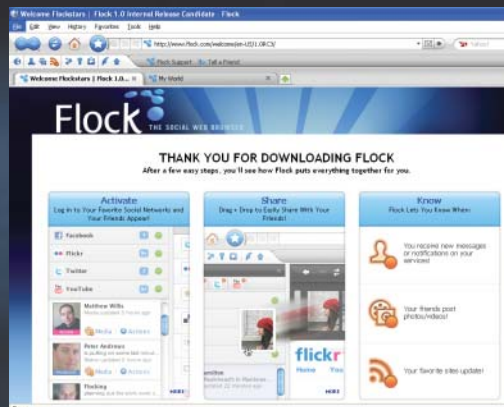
Welcome Flocksters | Flock 1.0 Internal Release Candidate - Flock

File Edit View History Favorites Tools Help

http://www.flock.com/welcome/en-US/1.0RC3/

Flock Support Tell a Friend

Welcome Flocksters | Flock 1.0...

My World

Flock

THE SOCIAL WEB BROWSER

THANK YOU FOR DOWNLOADING FLOCK

After a few easy steps, you'll see how Flock puts everything together for you.

Activate

Log in to Your Favorite Social Networks and Your Friends Appear!

Facebook

Flickr

Twitter

YouTube

Matthew Willis

Media Actions

Peter Andrews

Media Actions

Flockling

Share

Drag + Drop to Easily Share With Your Friends!

flickr

Home You

Know

Flock Lets You Know When:

You receive new messages or notifications on your services!

Your friends post photos/videos!

Your favorite sites update!